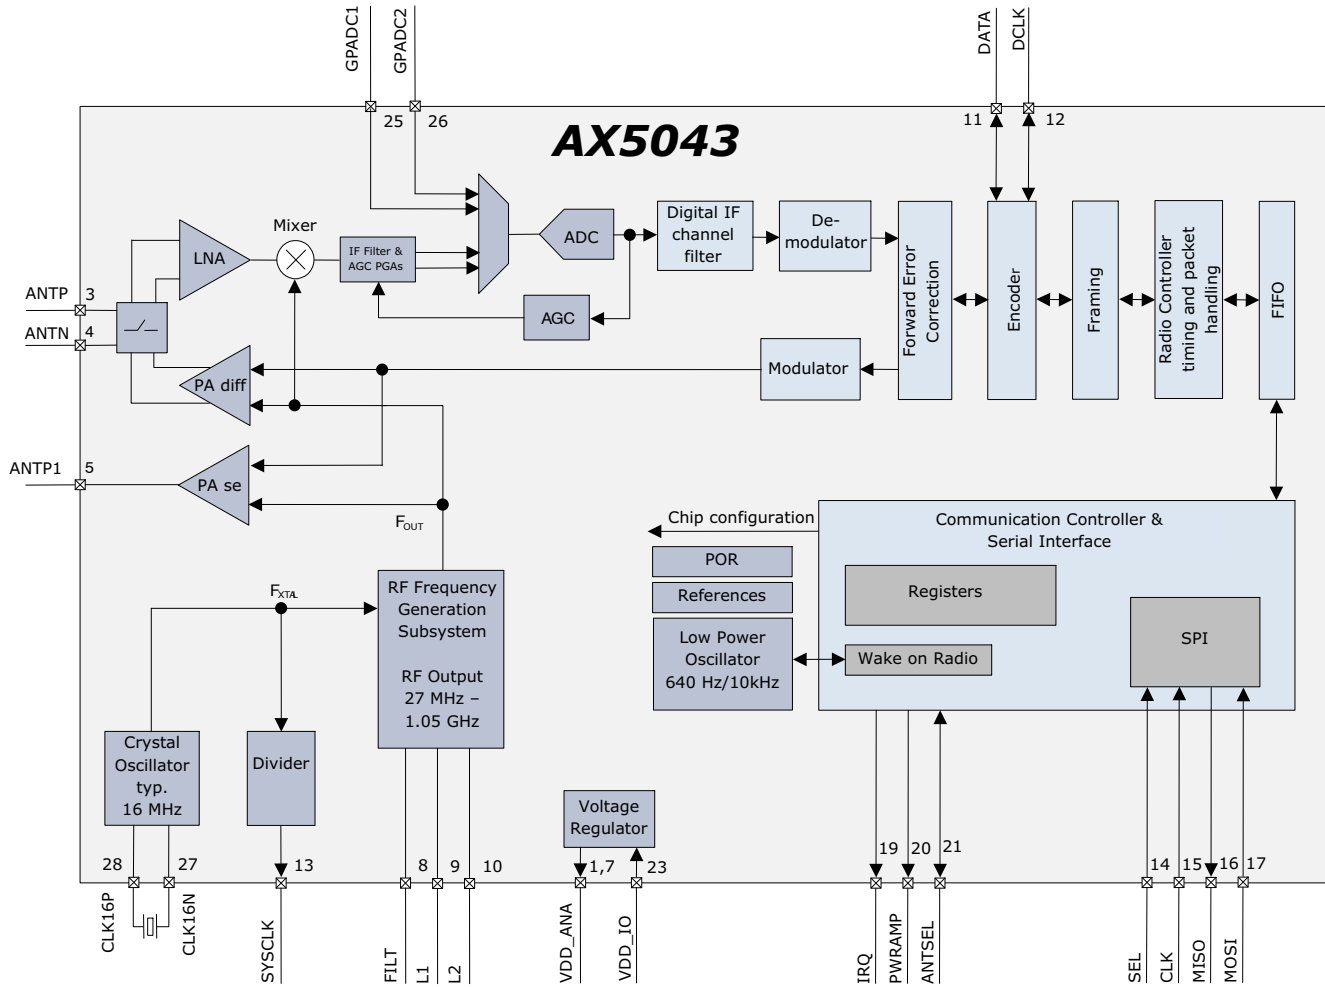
GPADC1
GPADC2
DATA
DCLK
25
26
11
12
AX5043
Mixer
LNA
IF Filter & AGC PGAs
ADC
Digital IF channel filter
De-modulator
Forward Error Correction
Encoder
Framing
Radio Controller timing and packet handling
FIFO
AGC
ANTP 3
ANTN 4
PA diff
Modulator
ANTP1 5
PA se
$F_{OUT}$
Chip configuration
Communication Controller & Serial Interface
POR
References
Registers
Low Power Oscillator 640 Hz/10kHz
Wake on Radio
SPI
$F_{XTAL}$
RF Frequency Generation Subsystem
RF Output 27 MHz – 1.05 GHz
Crystal Oscillator typ. 16 MHz
Divider
Voltage Regulator
28
27
13
8
9
10
1,7
23
19
20
21
14
15
16
17
CLK16P
CLK16N
SYSCLK
FILT
L1
L2
VDD_ANA
VDD_IO
IRQ
PWRAMP
ANTSEL
SEL
CLK
MISO
MOSI